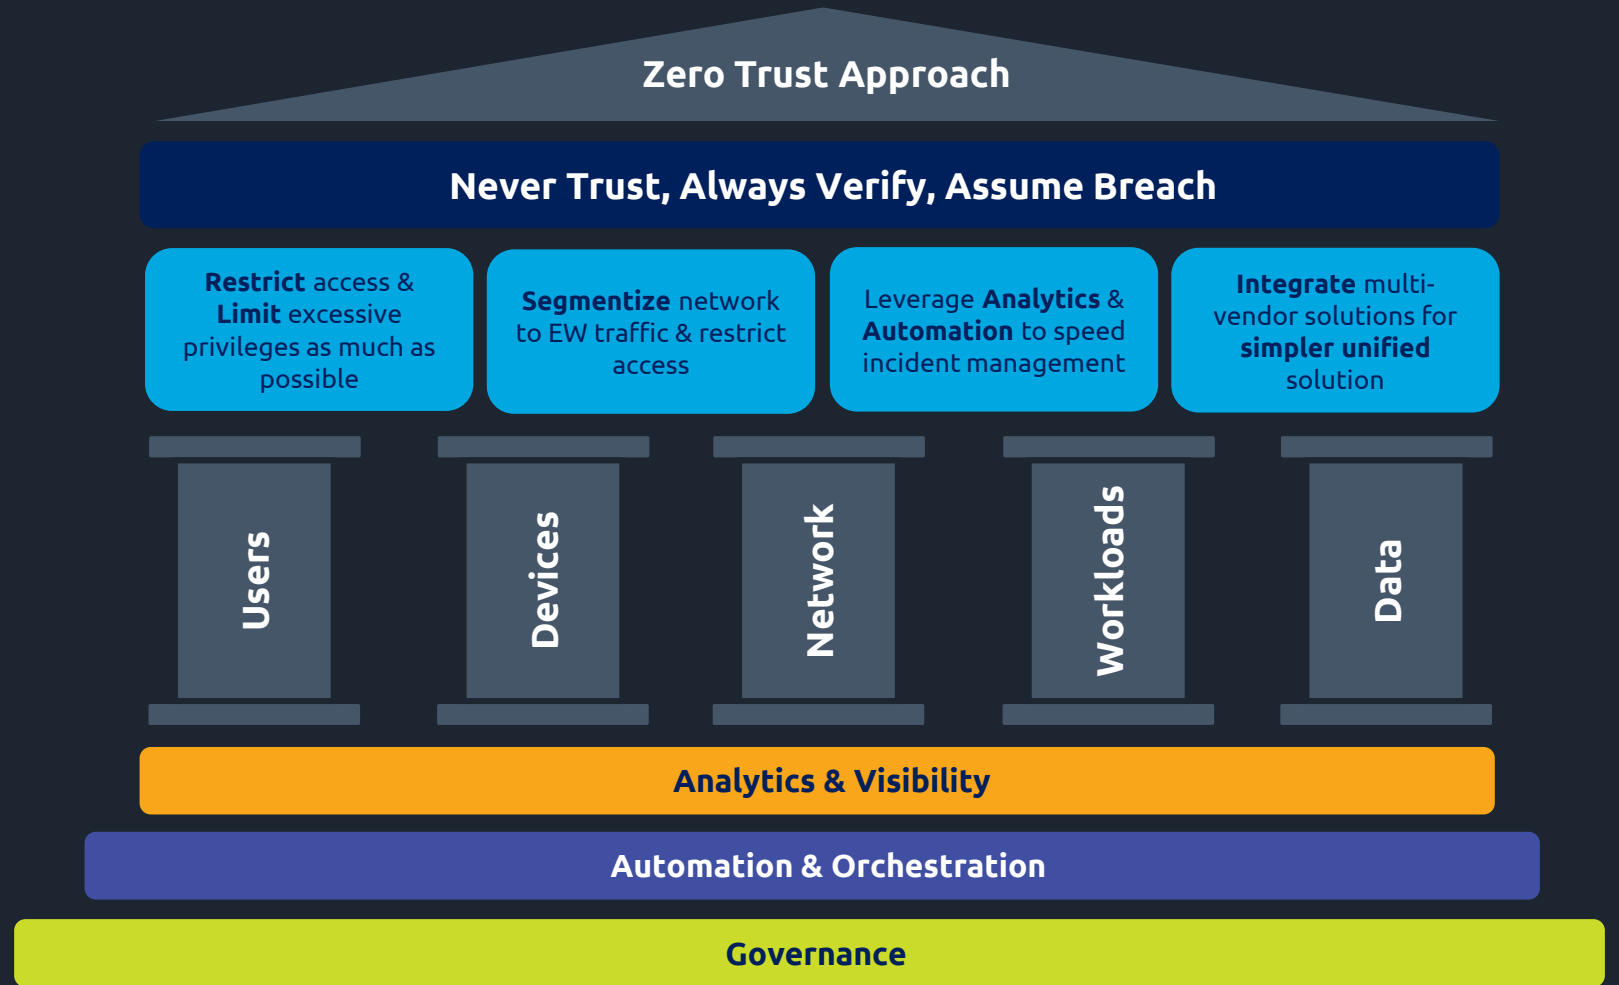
Zero Trust Approach

Never Trust, Always Verify, Assume Breach

Restrict access & Limit excessive privileges as much as possible

Segmentize network to EW traffic & restrict access

Leverage Analytics & Automation to speed incident management

Integrate multi-vendor solutions for simpler unified solution

Users

Devices

Network

Workloads

Data

Analytics & Visibility

Automation & Orchestration

Governance